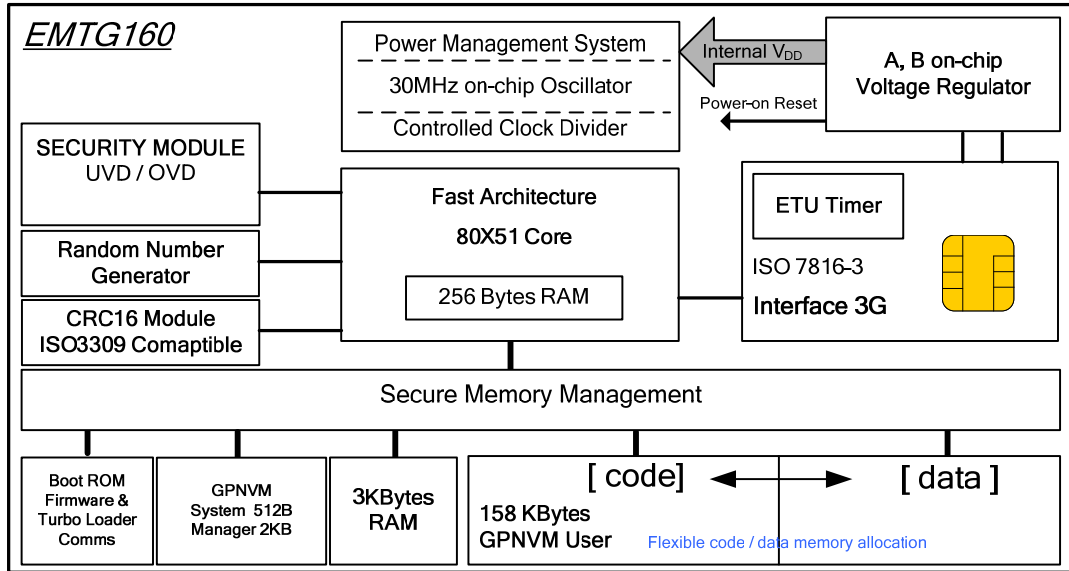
EMTG160

Power Management System

30MHz on-chip Oscillator

Controlled Clock Divider

Internal $V_{DD}$

A, B on-chip Voltage Regulator

Power-on Reset

SECURITY MODULE
UVD / OVD

Random Number Generator

CRC16 Module
ISO3309 Comaptible

Fast Architecture

80X51 Core

256 Bytes RAM

ETU Timer

ISO 7816-3

Interface 3G

Secure Memory Management

Boot ROM
Firmware &
Turbo Loader
Comms

GPNVM
System 512B
Manager 2KB

3KBytes
RAM

[ code]

[ data ]

158 KBytes
GPNVM User

Flexible code / data memory allocation